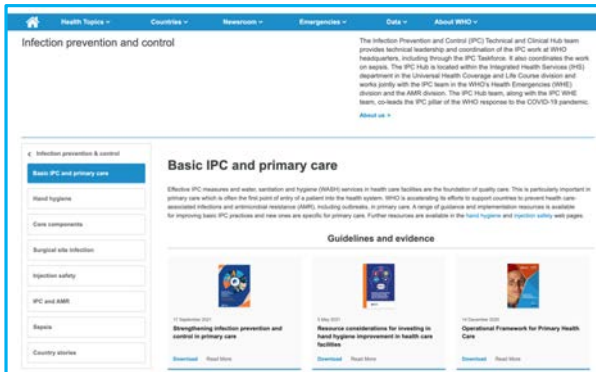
Health Topics ˅ Countries ˅ Newsroom ˅ Emergencies ˅ Data ˅ About WHO ˅

Infection prevention and control

The Infection Prevention and Control (IPC) Technical and Clinical Hub team provides technical leadership and coordination of the IPC work at WHO headquarters, including through the IPC Taskforce. It also coordinates the work on sepsis. The IPC Hub is located within the Integrated Health Services (IHS) department in the Universal Health Coverage and Life Course division and works jointly with the IPC team in the WHO's Health Emergencies (WHE) division and the AMR division. The IPC Hub team, along with the IPC WHE team, co-leads the IPC pillar of the WHO response to the COVID-19 pandemic.

About us >

< Infection prevention & control

Basic IPC and primary care

Hand hygiene

Care components

Surgical site infection

Injection safety

IPC and AMR

Sepsis

Country stories

Basic IPC and primary care

Effective IPC measures and water, sanitation and hygiene (WASH) services in health care facilities are the foundation of quality care. This is particularly important in primary care which is often the first point of entry of a patient into the health system. WHO is accelerating its efforts to support countries to prevent health care-associated infections and antimicrobial resistance (AMR), including outbreaks, in primary care. A range of guidance and implementation resources is available for improving basic IPC practices and new ones are specific for primary care. Further resources are available in the hand hygiene and injection safety web pages.

Guidelines and evidence

17 September 2021
Strengthening infection prevention and control in primary care
Download Read More

5 May 2021
Resource considerations for investing in hand hygiene improvement in health care facilities
Download Read More

14 December 2020
Operational Framework for Primary Health Care
Download Read More